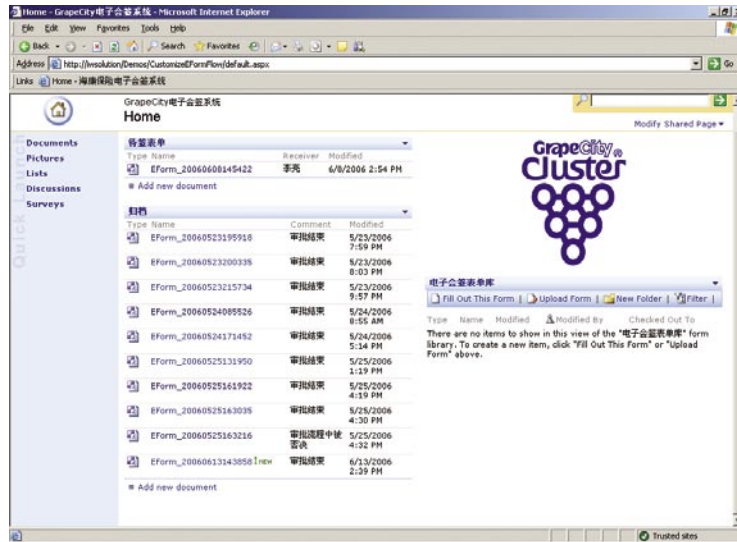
Home - GrapeCity电子会签系统 - Microsoft Internet Explorer

File Edit View Favorites Tools Help

Back Search Favorites

Address http://lvsolution/Demos/CustomizeEFormFlow/default.aspx Go

Links Home - 海康保险电子会签系统

GrapeCity电子会签系统
Home

Modify Shared Page

Quick Launch
Documents
Pictures
Lists
Discussions
Surveys

待签表单

| Type | Name | Receiver | Modified |
|---|---|---|---|
| | EForm_20060608145422 | 李亮 | 6/8/2006 2:54 PM |

Add new document

归档

| Type | Name | Comment | Modified |
|---|---|---|---|
| | EForm_20060523195918 | 审批结束 | 5/23/2006 7:59 PM |
| | EForm_20060523200335 | 审批结束 | 5/23/2006 8:03 PM |
| | EForm_20060523215734 | 审批结束 | 5/23/2006 9:57 PM |
| | EForm_20060524085526 | 审批结束 | 5/24/2006 8:55 AM |
| | EForm_20060524171452 | 审批结束 | 5/24/2006 5:14 PM |
| | EForm_20060525131950 | 审批结束 | 5/25/2006 1:19 PM |
| | EForm_20060525161922 | 审批结束 | 5/25/2006 4:19 PM |
| | EForm_20060525163035 | 审批结束 | 5/25/2006 4:30 PM |
| | EForm_20060525163216 | 审批流程中被否决 | 5/25/2006 4:32 PM |
| | EForm_20060613143858 ! NEW | 审批结束 | 6/13/2006 2:39 PM |

Add new document

GrapeCity Cluster

电子会签表单库

Fill Out This Form | Upload Form | New Folder | Filter |

Type Name Modified Modified By Checked Out To

There are no items to show in this view of the "电子会签表单库" form library. To create a new item, click "Fill Out This Form" or "Upload Form" above.

Trusted sites